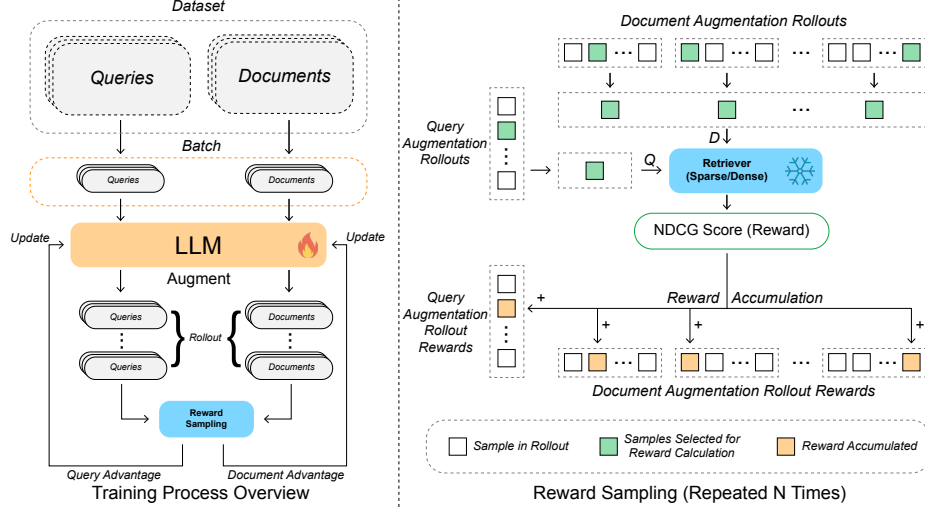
Dataset

Queries

Documents

Batch

Queries

Documents

Update

LLM

Update

Augment

Queries

Documents

Rollout

Queries

Documents

Reward Sampling

Query Advantage

Document Advantage

Training Process Overview

Document Augmentation Rollouts

Query Augmentation Rollouts

D

Q

Retriever (Sparse/Dense)

NDCG Score (Reward)

Query Augmentation Rollout Rewards

+

Reward Accumulation

+

+

+

Document Augmentation Rollout Rewards

Sample in Rollout

Samples Selected for Reward Calculation

Reward Accumulated

Reward Sampling (Repeated N Times)